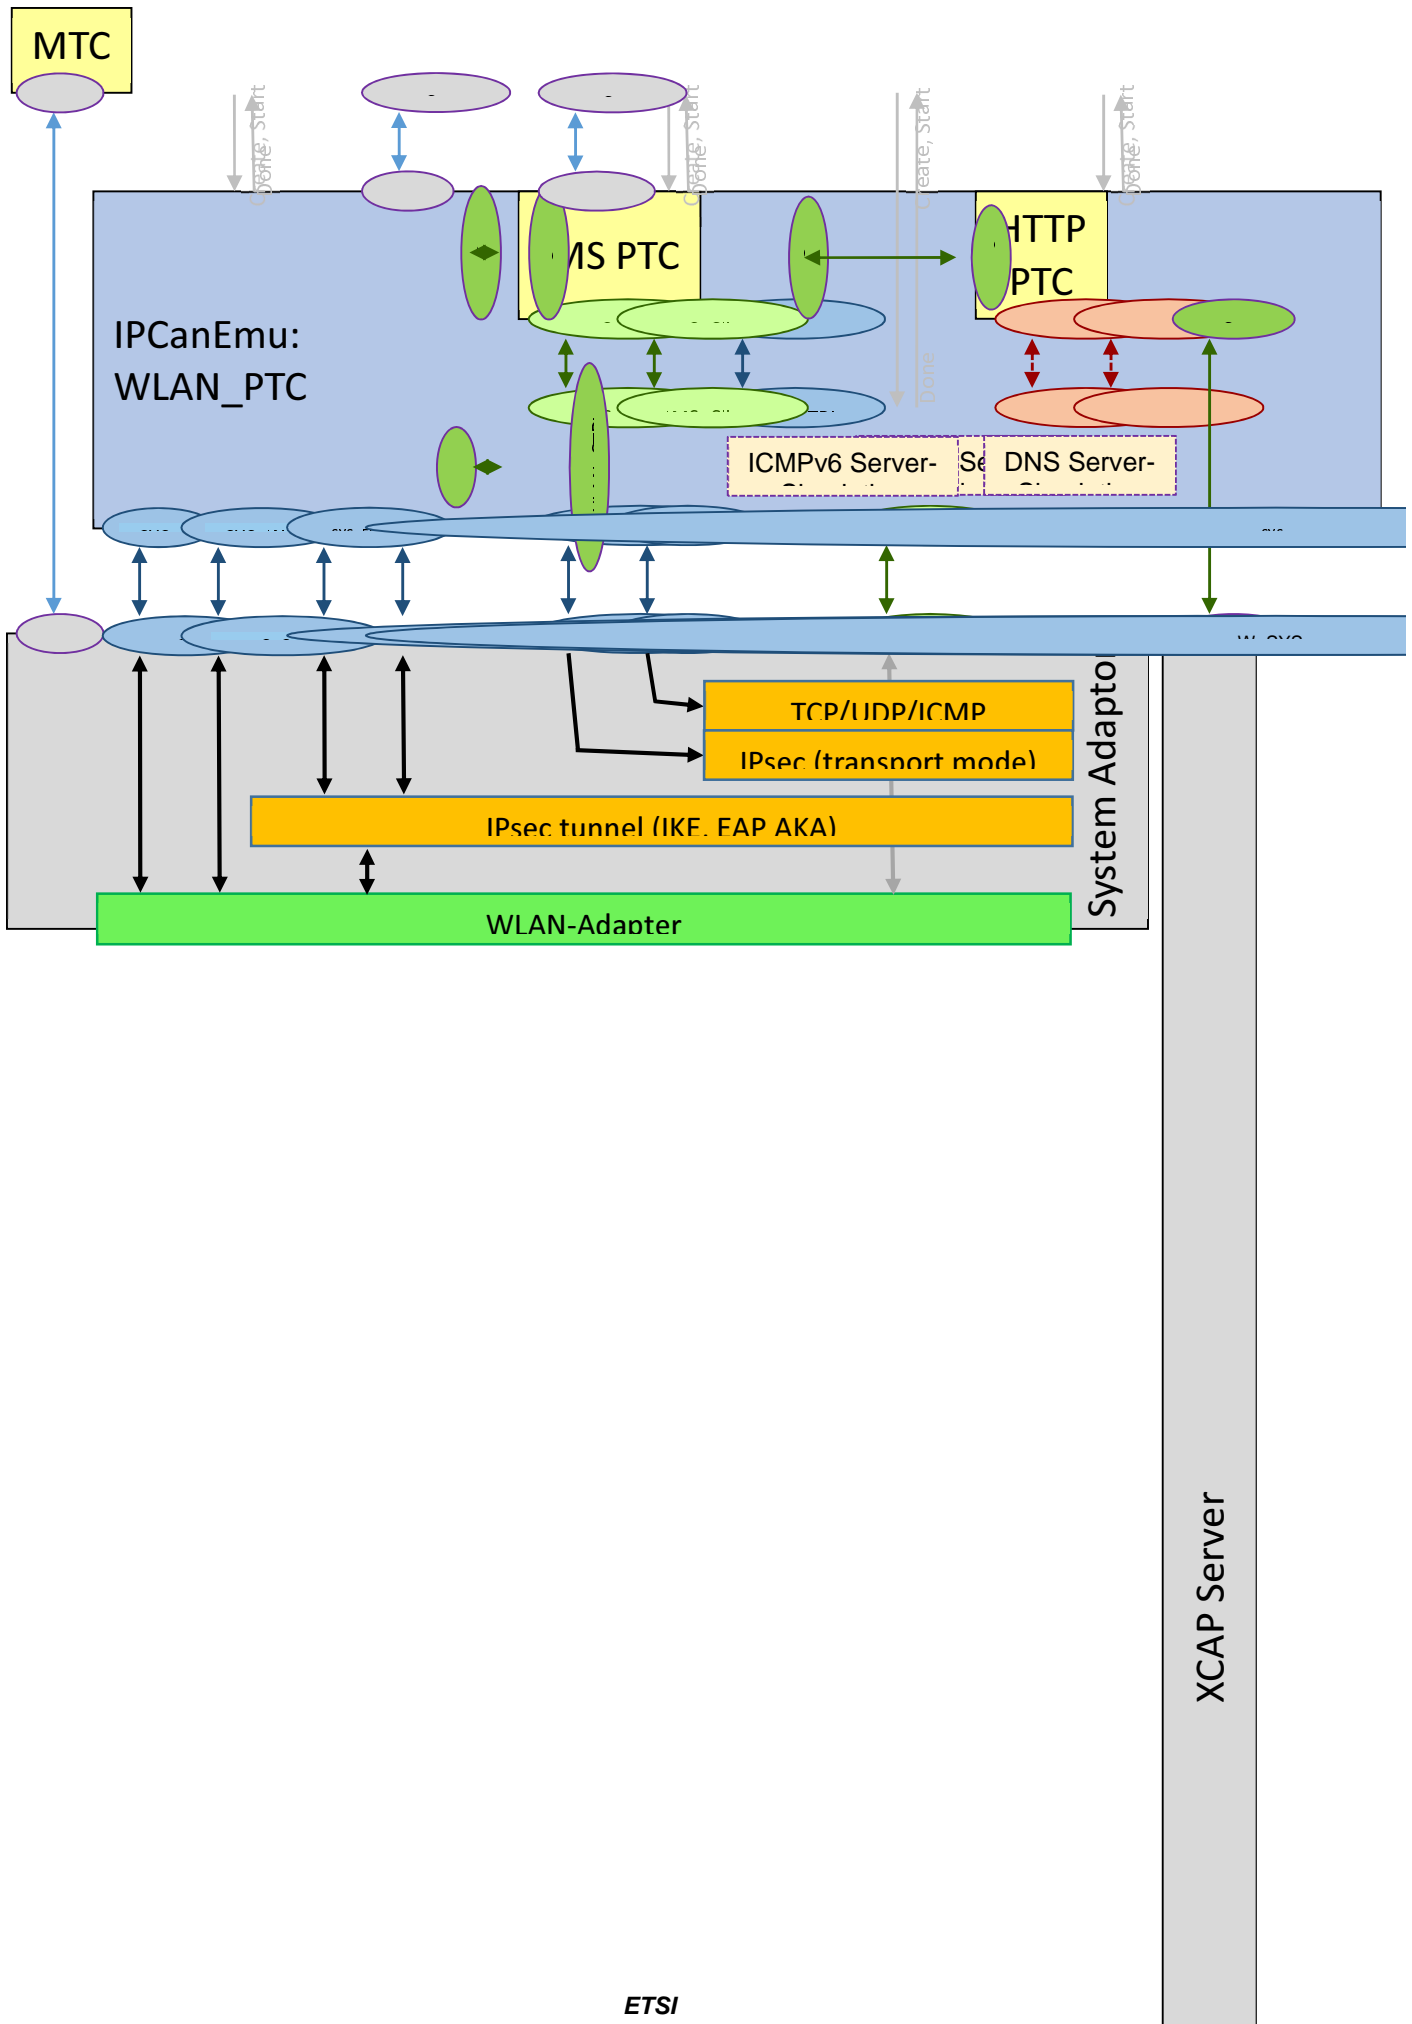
MTC

Create, Start
Done

Create, Start
Done

Create, Start
Done

Create, Start
Done

IPCanEmu:
WLAN_PTC

MS PTC

HTTP
PTC

ICMPv6 Server-

Se

DNS Server-

TCP/UDP/ICMP

IPsec (transport mode)

IPsec tunnel (IKE, EAP AKA)

WLAN-Adapter

System Adaptor

XCAP Server

ETSI